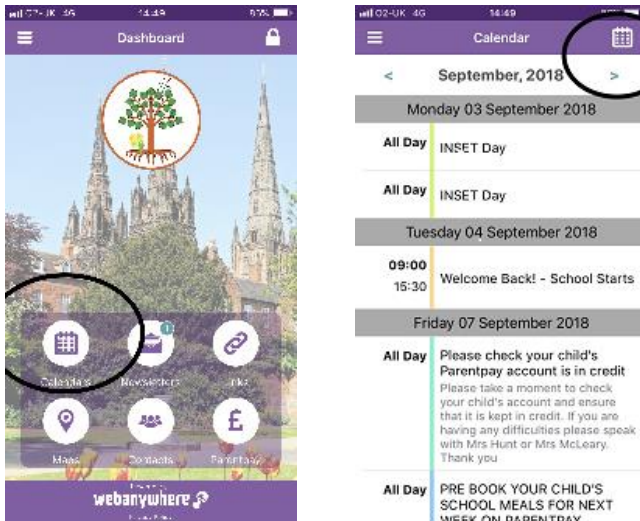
O2-UK 4G 14:49 57%

Dashboard

1

Calendar Newsletters Links

Maps Contacts Parentpay

webanywhere

O2-UK 4G 14:49

Calendar

< September, 2018 >

Monday 03 September 2018

All Day INSET Day

All Day INSET Day

Tuesday 04 September 2018

09:00 15:30 Welcome Back! - School Starts

Friday 07 September 2018

All Day Please check your child's Parentpay account is in credit

Please take a moment to check your child's account and ensure that it is kept in credit. If you are having any difficulties please speak with Mrs Hunt or Mrs McLeary. Thank you

All Day PRE BOOK YOUR CHILD'S SCHOOL MEALS FOR NEXT WEEK ON PARENTPAY